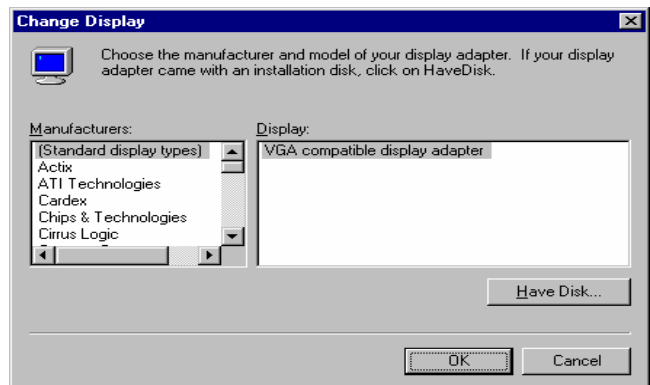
Change Display

Choose the manufacturer and model of your display adapter. If your display adapter came with an installation disk, click on HaveDisk.

Manufacturers:

(Standard display types)
Actix
ATI Technologies
Cardex
Chips & Technologies
Cirrus Logic

Display:

VGA compatible display adapter

Have Disk...

OK

Cancel